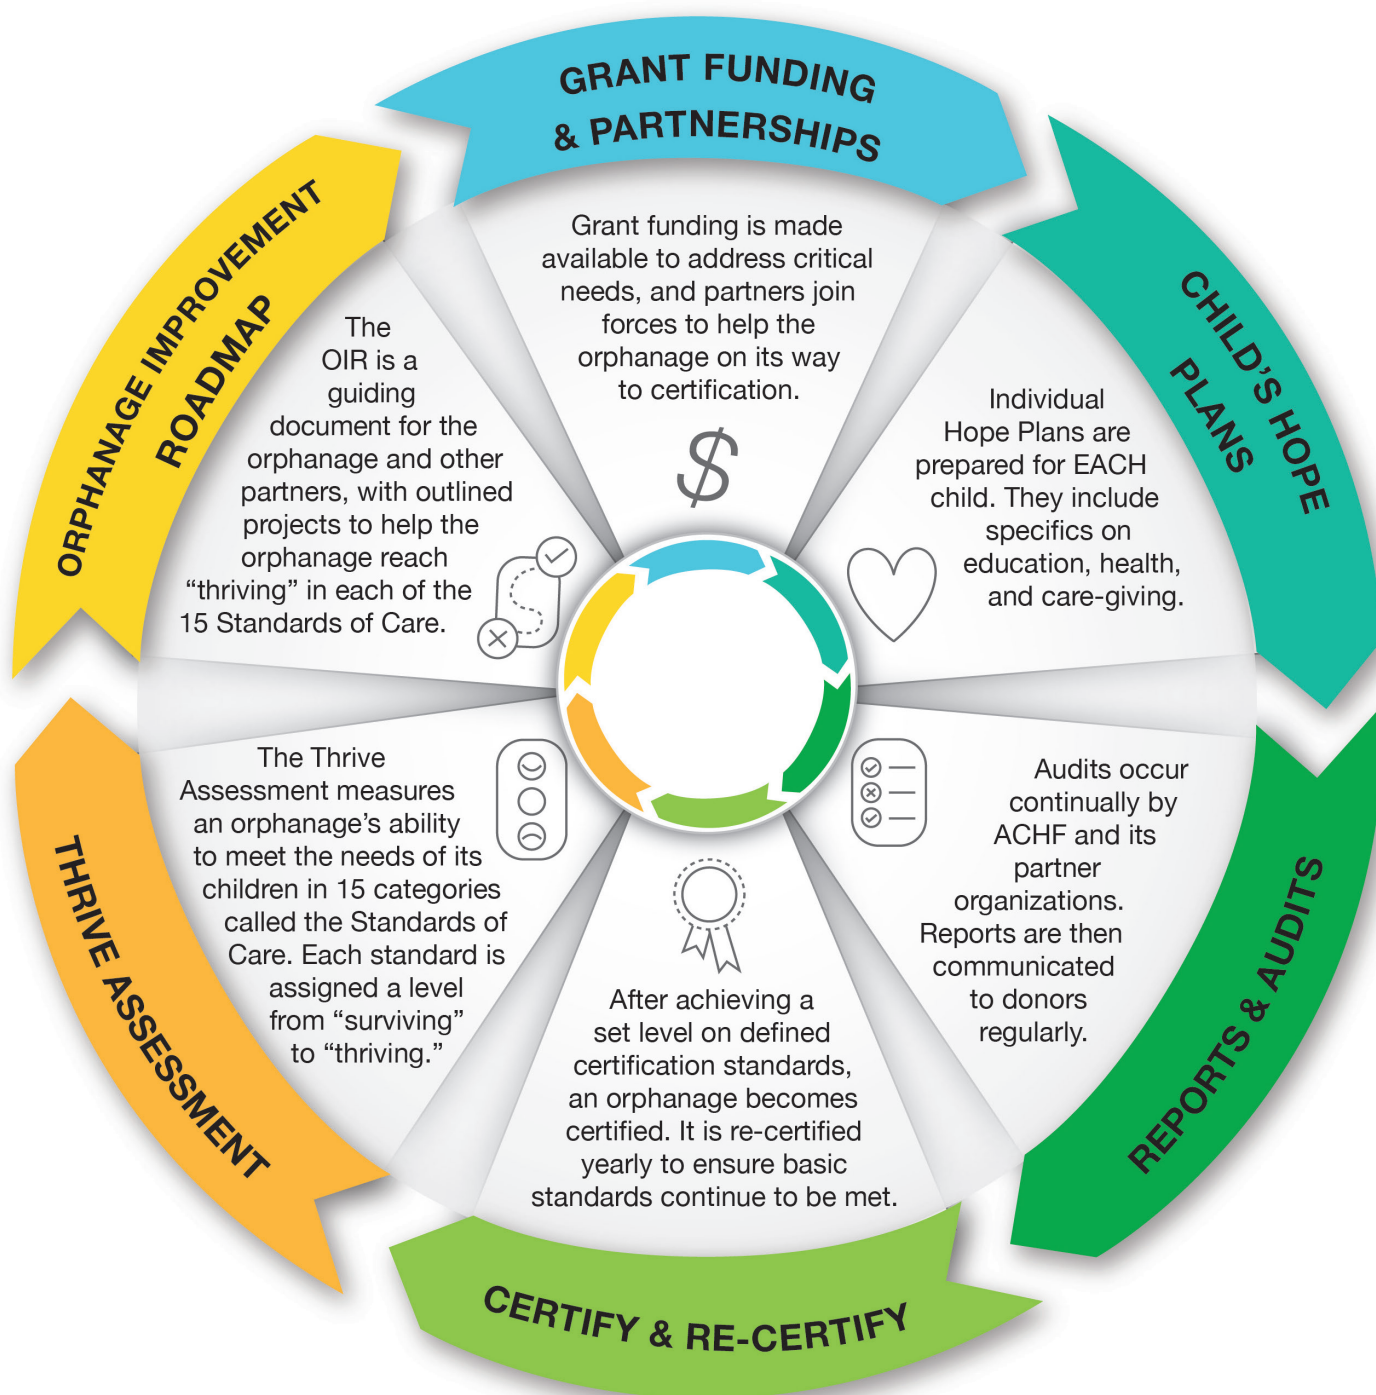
GRANT FUNDING & PARTNERSHIPS

Grant funding is made available to address critical needs, and partners join forces to help the orphanage on its way to certification.

$

CHILD'S HOPE PLANS

Individual Hope Plans are prepared for EACH child. They include specifics on education, health, and care-giving.

REPORTS & AUDITS

Audits occur continually by ACHF and its partner organizations. Reports are then communicated to donors regularly.

CERTIFY & RE-CERTIFY

After achieving a set level on defined certification standards, an orphanage becomes certified. It is re-certified yearly to ensure basic standards continue to be met.

THRIVE ASSESSMENT

The Thrive Assessment measures an orphanage's ability to meet the needs of its children in 15 categories called the Standards of Care. Each standard is assigned a level from "surviving" to "thriving."

ORPHANAGE IMPROVEMENT ROADMAP

The OIR is a guiding document for the orphanage and other partners, with outlined projects to help the orphanage reach "thriving" in each of the 15 Standards of Care.